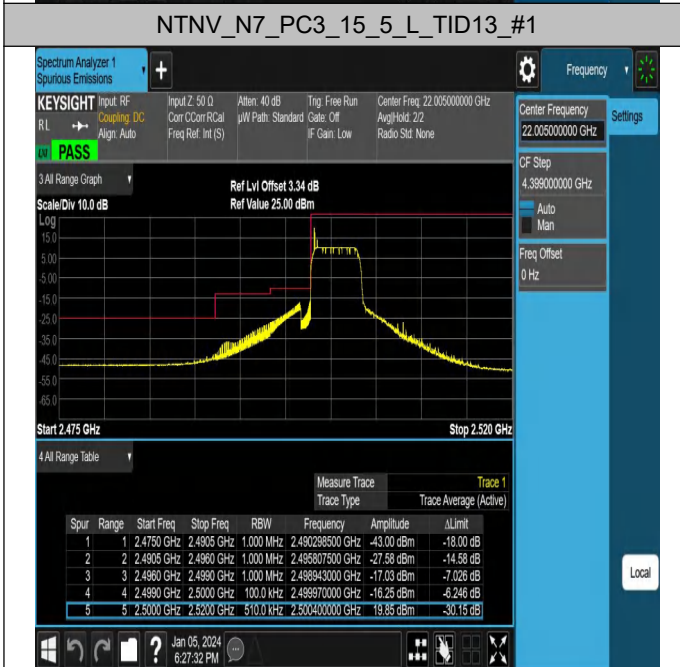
NTNV_N7_PC3_15_5_L_TID13_#1

Spectrum Analyzer 1
Spurious Emissions

Frequency

KEYSIGHT Input: RF
RL Coupling: DC
Align: Auto
LXI PASS

Input Z: 50 Ω
Corr CCorr RCal
Freq Ref: Int (S)

Atten: 40 dB
µW Path: Standard

Trig: Free Run
Gate: Off
IF Gain: Low

Center Freq: 22.005000000 GHz
Avg|Hold: 2/2
Radio Std: None

Center Frequency
22.005000000 GHz

Settings

CF Step
4.399000000 GHz
Auto
Man

Freq Offset
0 Hz

3 All Range Graph

Ref Lvl Offset 3.34 dB
Ref Value 25.00 dBm

Scale/Div 10.0 dB
Log
15.0
5.00
-5.00
-15.0
-25.0
-35.0
-45.0
-55.0
-65.0

Start 2.475 GHz
Stop 2.520 GHz

4 All Range Table

| | |
|---|---|
| Measure Trace | Trace 1 |
| Trace Type | Trace Average (Active) |

| Spur | Range | Start Freq | Stop Freq | RBW | Frequency | Amplitude | ΔLimit |
|---|---|---|---|---|---|---|---|
| 1 | 1 | 2.4750 GHz | 2.4905 GHz | 1.000 MHz | 2.490298500 GHz | -43.00 dBm | -18.00 dB |
| 2 | 2 | 2.4905 GHz | 2.4960 GHz | 1.000 MHz | 2.495807500 GHz | -27.58 dBm | -14.58 dB |
| 3 | 3 | 2.4960 GHz | 2.4990 GHz | 1.000 MHz | 2.498943000 GHz | -17.03 dBm | -7.026 dB |
| 4 | 4 | 2.4990 GHz | 2.5000 GHz | 100.0 kHz | 2.499970000 GHz | -16.25 dBm | -6.246 dB |
| 5 | 5 | 2.5000 GHz | 2.5200 GHz | 510.0 kHz | 2.500400000 GHz | 19.85 dBm | -30.15 dB |

Local

Jan 05, 2024
6:27:32 PM